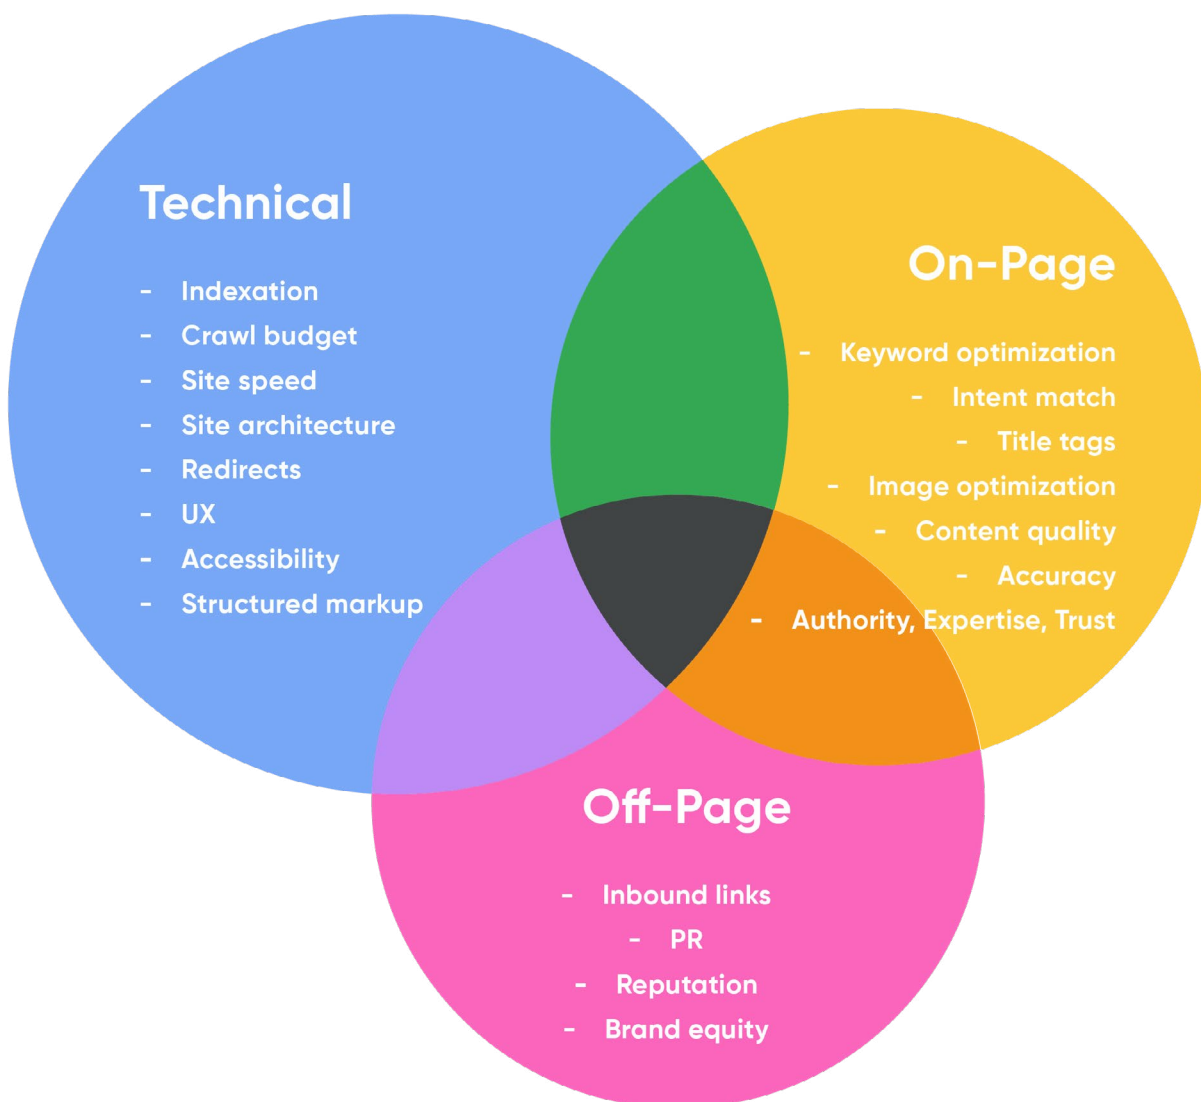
Technical

- Indexation
- Crawl budget
- Site speed
- Site architecture
- Redirects
- UX
- Accessibility
- Structured markup

On-Page

- Keyword optimization
- Intent match
- Title tags
- Image optimization
- Content quality
- Accuracy
- Authority, Expertise, Trust

Off-Page

- Inbound links
- PR
- Reputation
- Brand equity